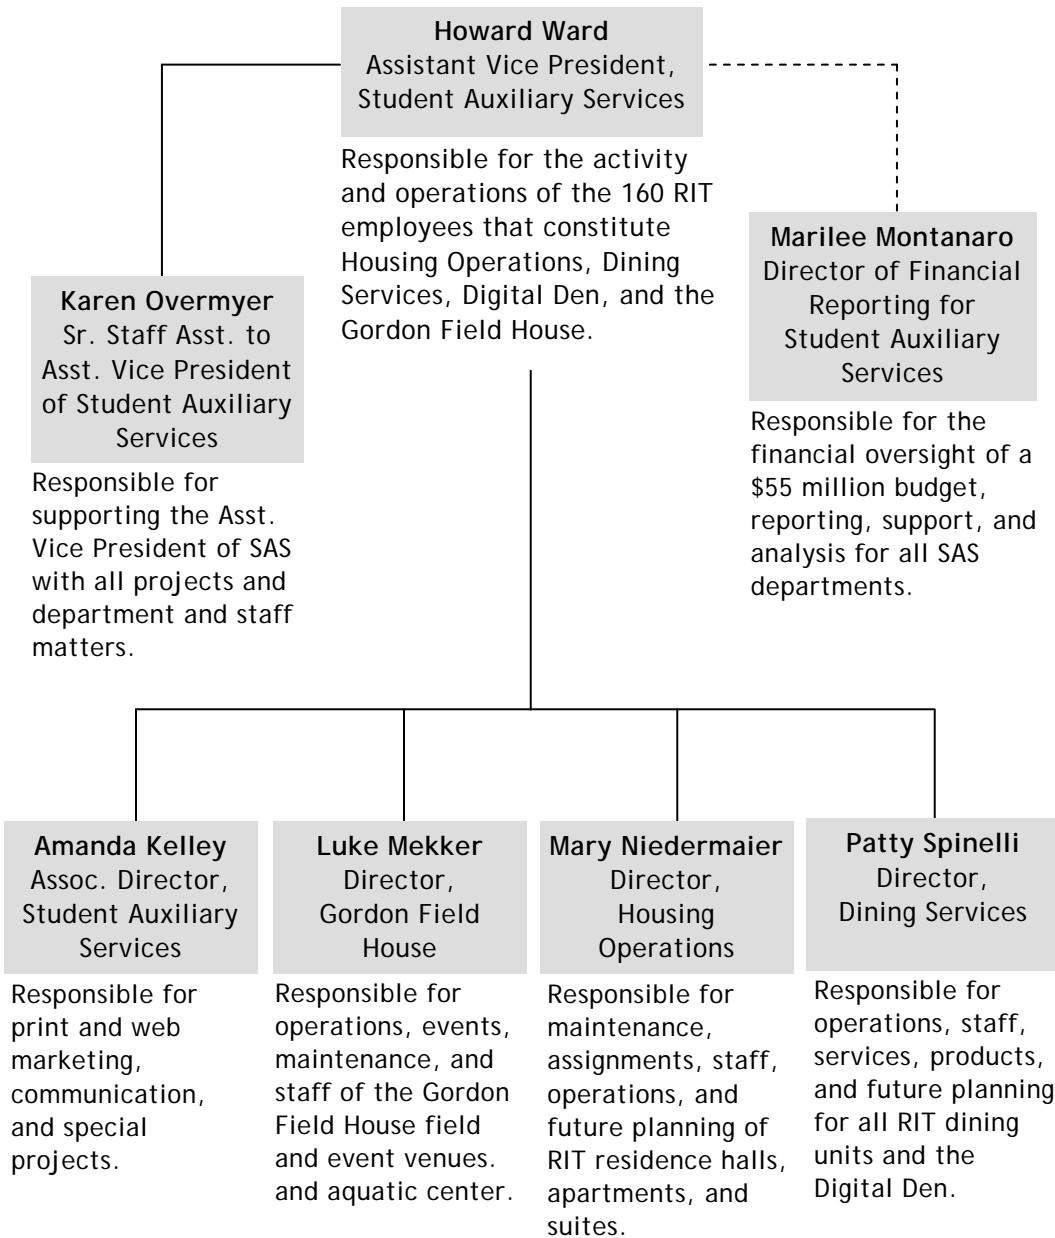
**Howard Ward**
Assistant Vice President, Student Auxiliary Services

Responsible for the activity and operations of the 160 RIT employees that constitute Housing Operations, Dining Services, Digital Den, and the Gordon Field House.

**Karen Overmyer**
Sr. Staff Asst. to Asst. Vice President of Student Auxiliary Services

Responsible for supporting the Asst. Vice President of SAS with all projects and department and staff matters.

**Marilee Montanaro**
Director of Financial Reporting for Student Auxiliary Services

Responsible for the financial oversight of a \$55 million budget, reporting, support, and analysis for all SAS departments.

**Amanda Kelley**
Assoc. Director, Student Auxiliary Services

Responsible for print and web marketing, communication, and special projects.

**Luke Mekker**
Director, Gordon Field House

Responsible for operations, events, maintenance, and staff of the Gordon Field House field and event venues. and aquatic center.

**Mary Niedermaier**
Director, Housing Operations

Responsible for maintenance, assignments, staff, operations, and future planning of RIT residence halls, apartments, and suites.

**Patty Spinelli**
Director, Dining Services

Responsible for operations, staff, services, products, and future planning for all RIT dining units and the Digital Den.